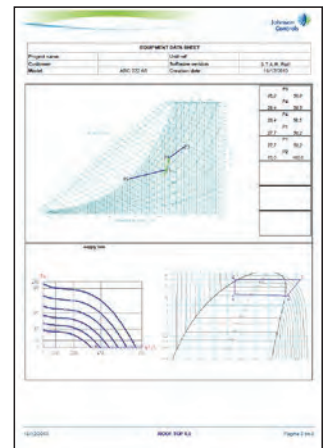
Johnson Controls

EQUIPMENT DATA SHEET

| Project name | | Unit ref. | |
|---|---|---|---|
| Customer | | Software version | S.T.A.R. Rait |
| Model | ABC 123 XX | Creation date | 12/12/2013 |

P1
25.2 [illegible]
P2
25.4 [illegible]
P3
27.7 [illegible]
P4
25.7 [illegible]

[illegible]

12/12/2013 ROOF TOP 5.3 Pagina 2 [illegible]